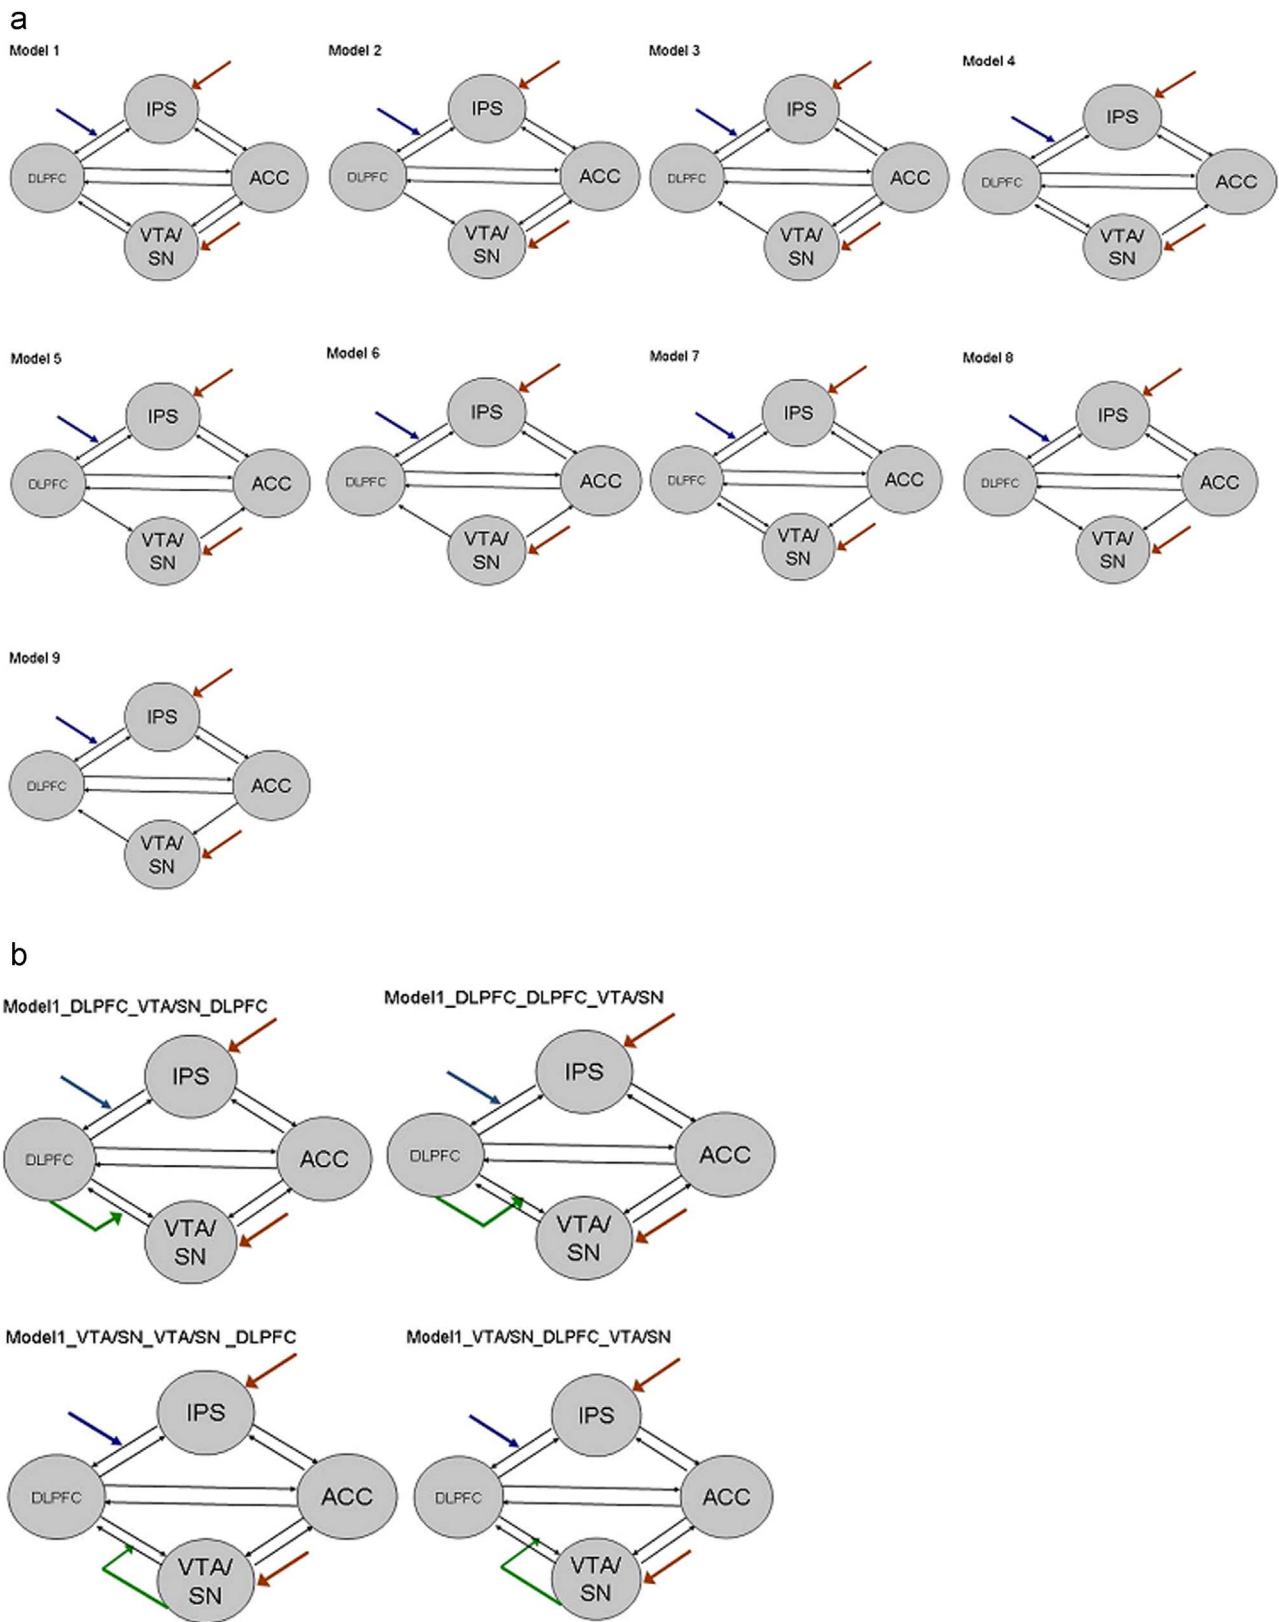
a

Model 1

IPS

DLPFC

ACC

VTA/ SN

Model 2

IPS

DLPFC

ACC

VTA/ SN

Model 3

IPS

DLPFC

ACC

VTA/ SN

Model 4

IPS

DLPFC

ACC

VTA/ SN

Model 5

IPS

DLPFC

ACC

VTA/ SN

Model 6

IPS

DLPFC

ACC

VTA/ SN

Model 7

IPS

DLPFC

ACC

VTA/ SN

Model 8

IPS

DLPFC

ACC

VTA/ SN

Model 9

IPS

DLPFC

ACC

VTA/ SN

b

Model1_DLPFC_VTA/SN_DLPFC

IPS

DLPFC

ACC

VTA/ SN

Model1_DLPFC_DLPFC_VTA/SN

IPS

DLPFC

ACC

VTA/ SN

Model1_VTA/SN_VTA/SN _DLPFC

IPS

DLPFC

ACC

VTA/ SN

Model1_VTA/SN_DLPFC_VTA/SN

IPS

DLPFC

ACC

VTA/ SN